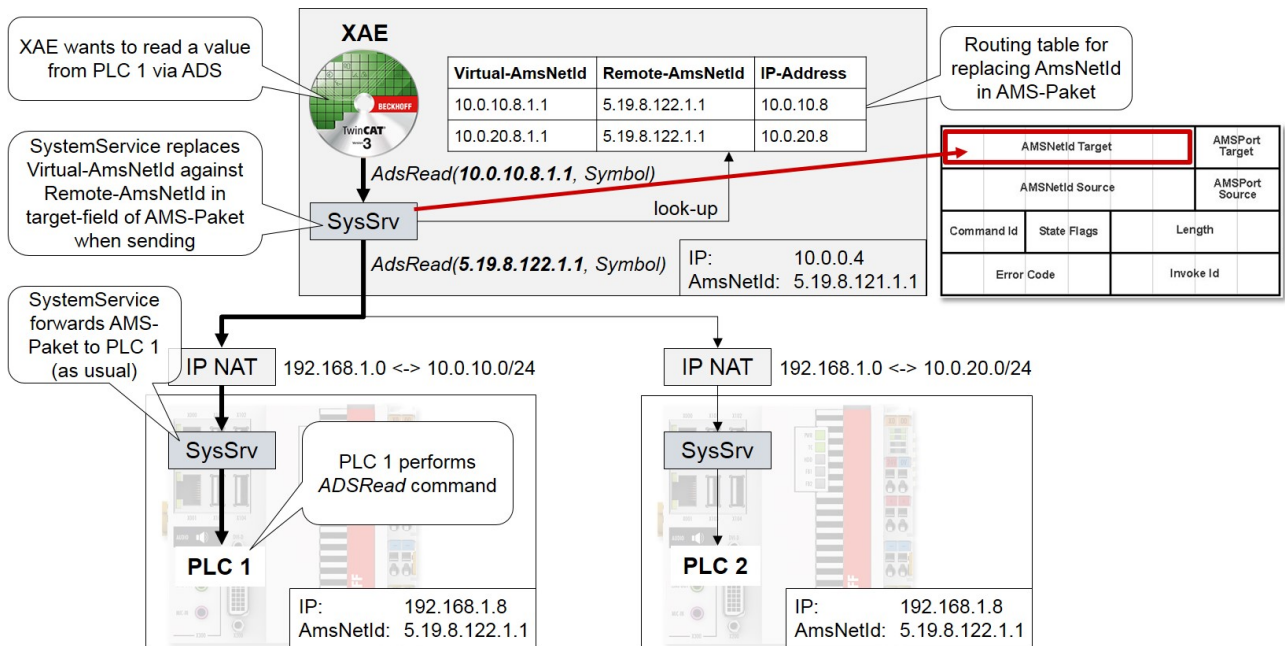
XAE wants to read a value from PLC 1 via ADS

XAE

BECKHOFF
TwinCAT 3

| Virtual-AmsNetId | Remote-AmsNetId | IP-Address |
|---|---|---|
| 10.0.10.8.1.1 | 5.19.8.122.1.1 | 10.0.10.8 |
| 10.0.20.8.1.1 | 5.19.8.122.1.1 | 10.0.20.8 |

Routing table for replacing AmsNetId in AMS-Paket

SystemService replaces Virtual-AmsNetId against Remote-AmsNetId in target-field of AMS-Paket when sending

AdsRead(10.0.10.8.1.1, Symbol)

SysSrv

look-up

AdsRead(5.19.8.122.1.1, Symbol)

IP: 10.0.0.4
AmsNetId: 5.19.8.121.1.1

| AMSNetId Target | | AMSPort Target |
|---|---|---|
| AMSNetId Source | | AMSPort Source |
| Command Id | State Flags | Length |
| Error Code | | Invoke Id |

SystemService forwards AMS-Paket to PLC 1 (as usual)

IP NAT 192.168.1.0 <-> 10.0.10.0/24

IP NAT 192.168.1.0 <-> 10.0.20.0/24

SysSrv

PLC 1 performs ADSRead command

SysSrv

PLC 1

IP: 192.168.1.8
AmsNetId: 5.19.8.122.1.1

PLC 2

IP: 192.168.1.8
AmsNetId: 5.19.8.122.1.1